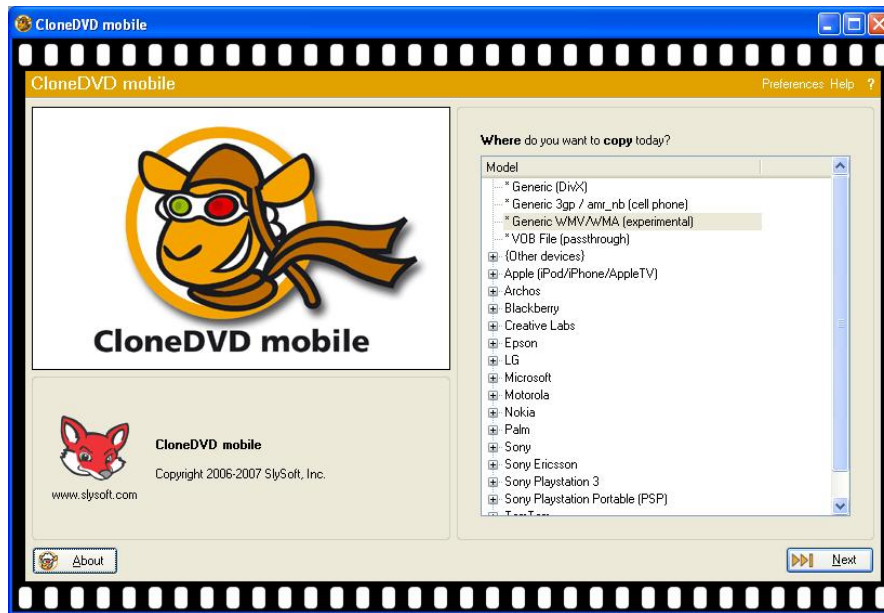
CloneDVD mobile

CloneDVD mobile

Preferences Help ?

CloneDVD mobile

CloneDVD mobile

Copyright 2006-2007 SlySoft, Inc.

www.slysoft.com

Where do you want to copy today?

Model

* Generic (DivX)
* Generic 3gp / amr_nb (cell phone)
* Generic WMV/WMA (experimental)
* VOB File (passthrough)
(Other devices)
Apple (iPod/iPhone/AppleTV)
Archos
Blackberry
Creative Labs
Epson
LG
Microsoft
Motorola
Nokia
Palm
Sony
Sony Ericsson
Sony Playstation 3
Sony Playstation Portable (PSP)
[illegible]

About

Next